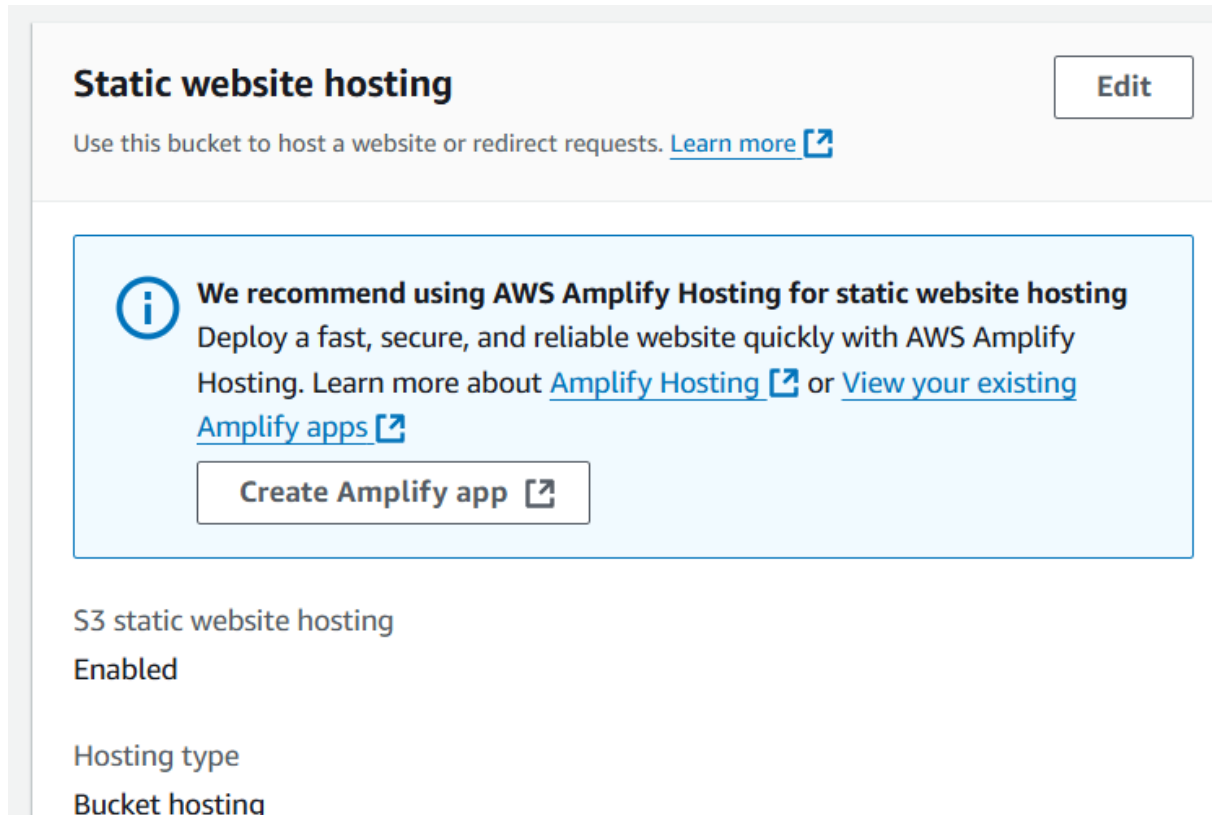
Static website hosting

Edit

Use this bucket to host a website or redirect requests. Learn more

We recommend using AWS Amplify Hosting for static website hosting

Deploy a fast, secure, and reliable website quickly with AWS Amplify Hosting. Learn more about Amplify Hosting or View your existing Amplify apps

Create Amplify app

S3 static website hosting

Enabled

Hosting type

Bucket hosting